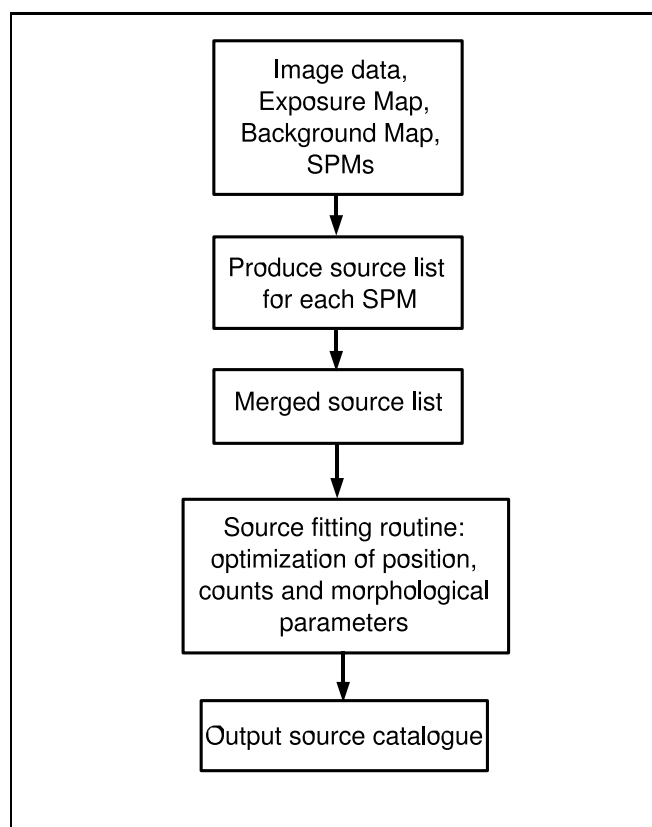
Image data,
Exposure Map,
Background Map,
SPMs

Produce source list for each SPM

Merged source list

Source fitting routine: optimization of position, counts and morphological parameters

Output source catalogue